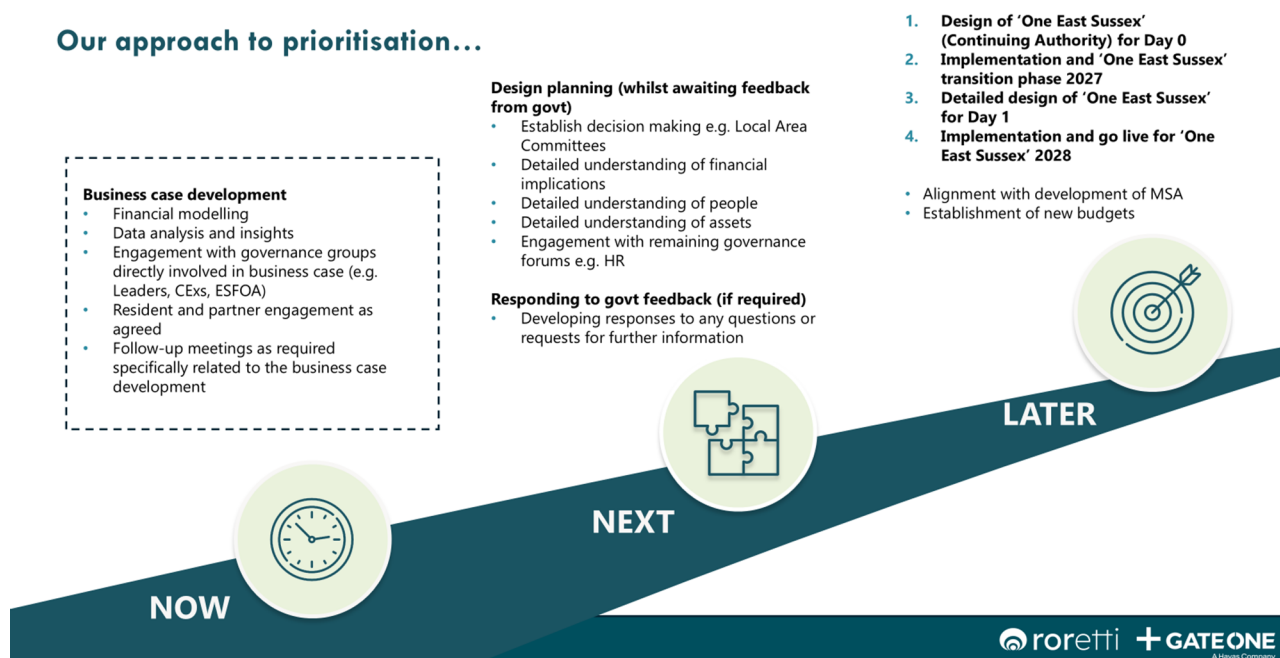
Our approach to prioritisation…

Business case development
- Financial modelling
- Data analysis and insights
- Engagement with governance groups directly involved in business case (e.g. Leaders, CExs, ESFOA)
- Resident and partner engagement as agreed
- Follow-up meetings as required specifically related to the business case development

Design planning (whilst awaiting feedback from govt)
- Establish decision making e.g. Local Area Committees
- Detailed understanding of financial implications
- Detailed understanding of people
- Detailed understanding of assets
- Engagement with remaining governance forums e.g. HR

Responding to govt feedback (if required)
- Developing responses to any questions or requests for further information

1. Design of 'One East Sussex' (Continuing Authority) for Day 0
2. Implementation and 'One East Sussex' transition phase 2027
3. Detailed design of 'One East Sussex' for Day 1
4. Implementation and go live for 'One East Sussex' 2028

- Alignment with development of MSA
- Establishment of new budgets

NOW

NEXT

LATER

roretti GATE ONE A Havas Company